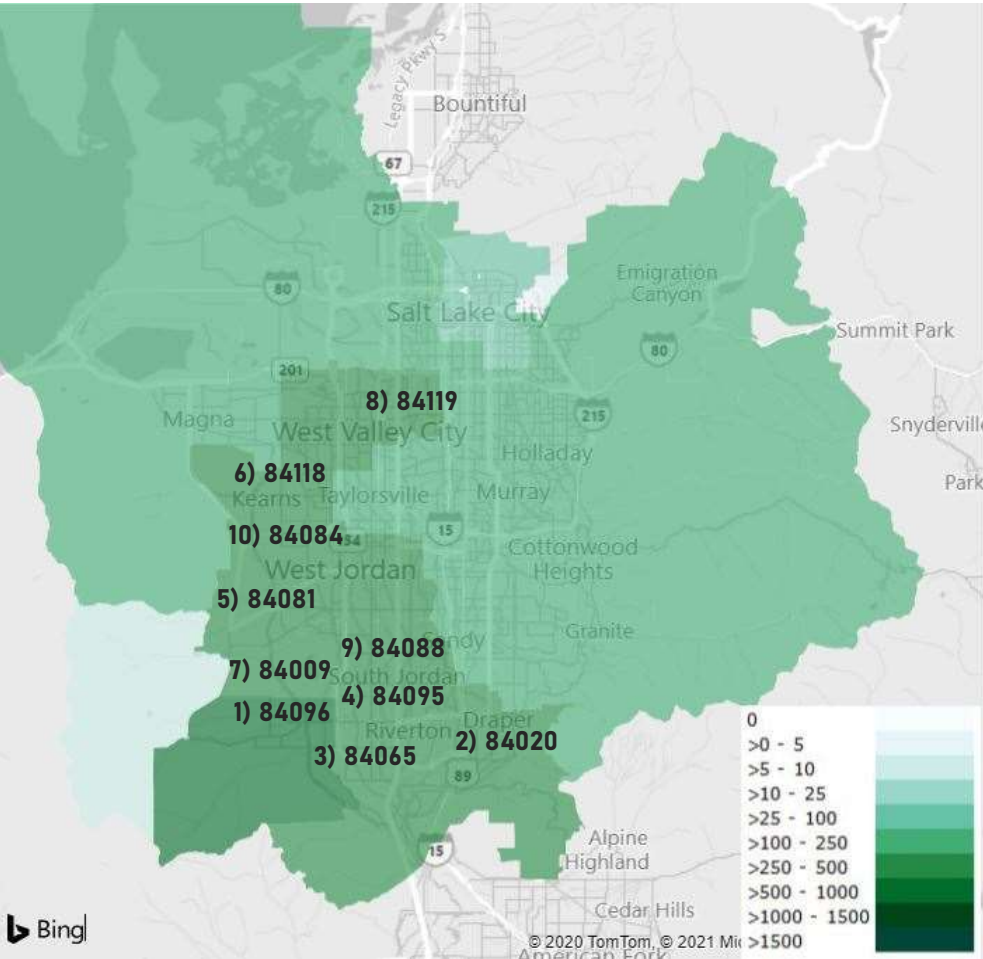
Legacy Pkwy S
Bountiful
67
215
80
Emigration Canyon
Salt Lake City
Summit Park
80
201
8) 84119
215
Magna
West Valley City
Snyderville
Holladay
6) 84118
Kearns
Taylorsville
Murray
Park
15
10) 84084
Cottonwood Heights
West Jordan
5) 84081
Granite
9) 84088
7) 84009
South Jordan
4) 84095
1) 84096
Riverton
Draper
3) 84065
2) 84020
89
15
Alpine
Highland
Cedar Hills
American Fork
Bing
© 2020 TomTom, © 2021 Mi

0
>0 - 5
>5 - 10
>10 - 25
>25 - 100
>100 - 250
>250 - 500
>500 - 1000
>1000 - 1500
>1500